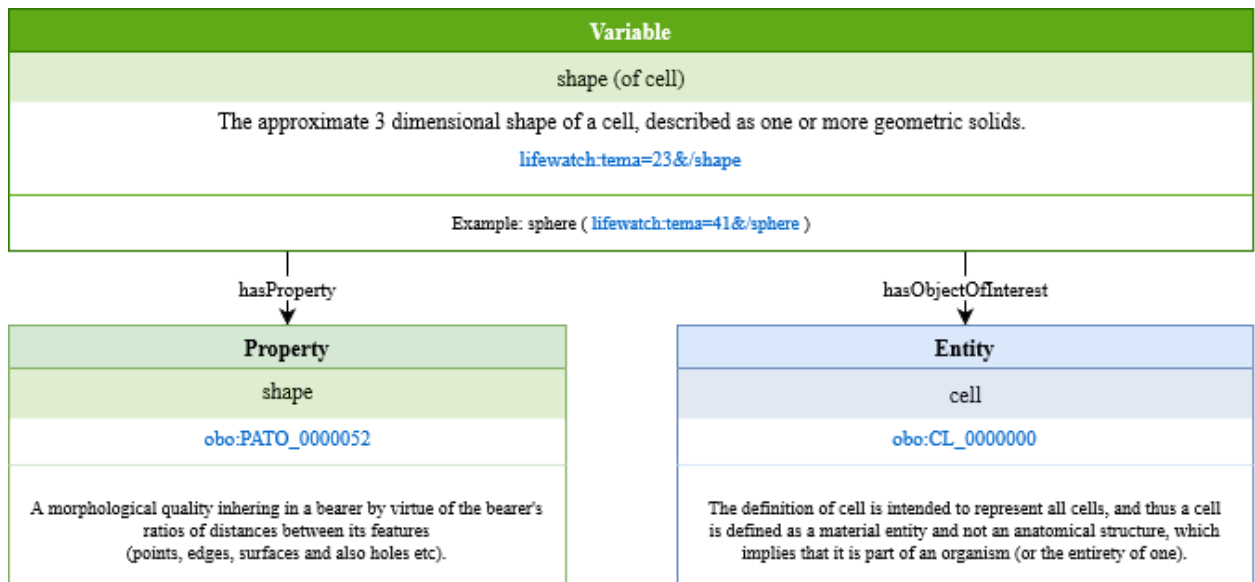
Variable

shape (of cell)

The approximate 3 dimensional shape of a cell, described as one or more geometric solids.

lifewatch:tema=23&/shape

Example: sphere ( lifewatch:tema=41&/sphere )

hasProperty

hasObjectOfInterest

Property

shape

obo:PATO_0000052

A morphological quality inhering in a bearer by virtue of the bearer's ratios of distances between its features (points, edges, surfaces and also holes etc).

Entity

cell

obo:CL_0000000

The definition of cell is intended to represent all cells, and thus a cell is defined as a material entity and not an anatomical structure, which implies that it is part of an organism (or the entirety of one).